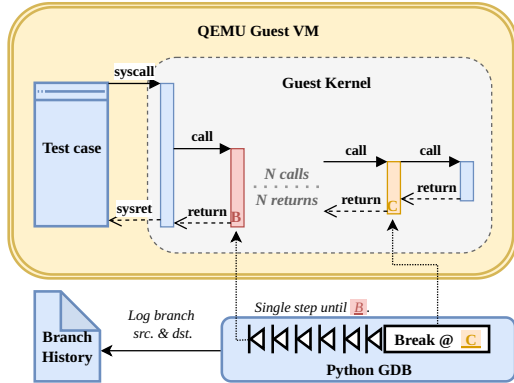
QEMU Guest VM

syscall

Guest Kernel

Test case

call

call

call

N calls
N returns

return

return

sysret

return

B

C

Single step until B.

Log branch src. & dst.

Branch History

Break @ C

Python GDB